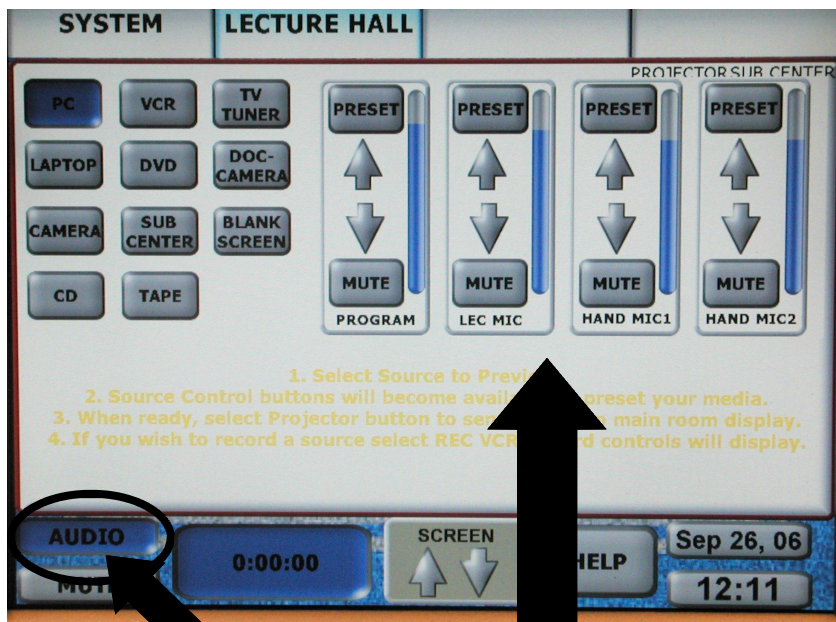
SYSTEM

LECTURE HALL

PROJECTOR SUB CENTER

PC

VCR

TV TUNER

LAPTOP

DVD

DOC-CAMERA

CAMERA

SUB CENTER

BLANK SCREEN

CD

TAPE

PRESET

MUTE

PROGRAM

PRESET

MUTE

LEC MIC

PRESET

MUTE

HAND MIC1

PRESET

MUTE

HAND MIC2

1. Select Source to Previ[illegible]
2. Source Control buttons will become availa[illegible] preset your media.
3. When ready, select Projector button to se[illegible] main room display.
4. If you wish to record a source select REC VC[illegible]rd controls will display.

AUDIO

MU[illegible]

0:00:00

SCREEN

HELP

Sep 26, 06

12:11